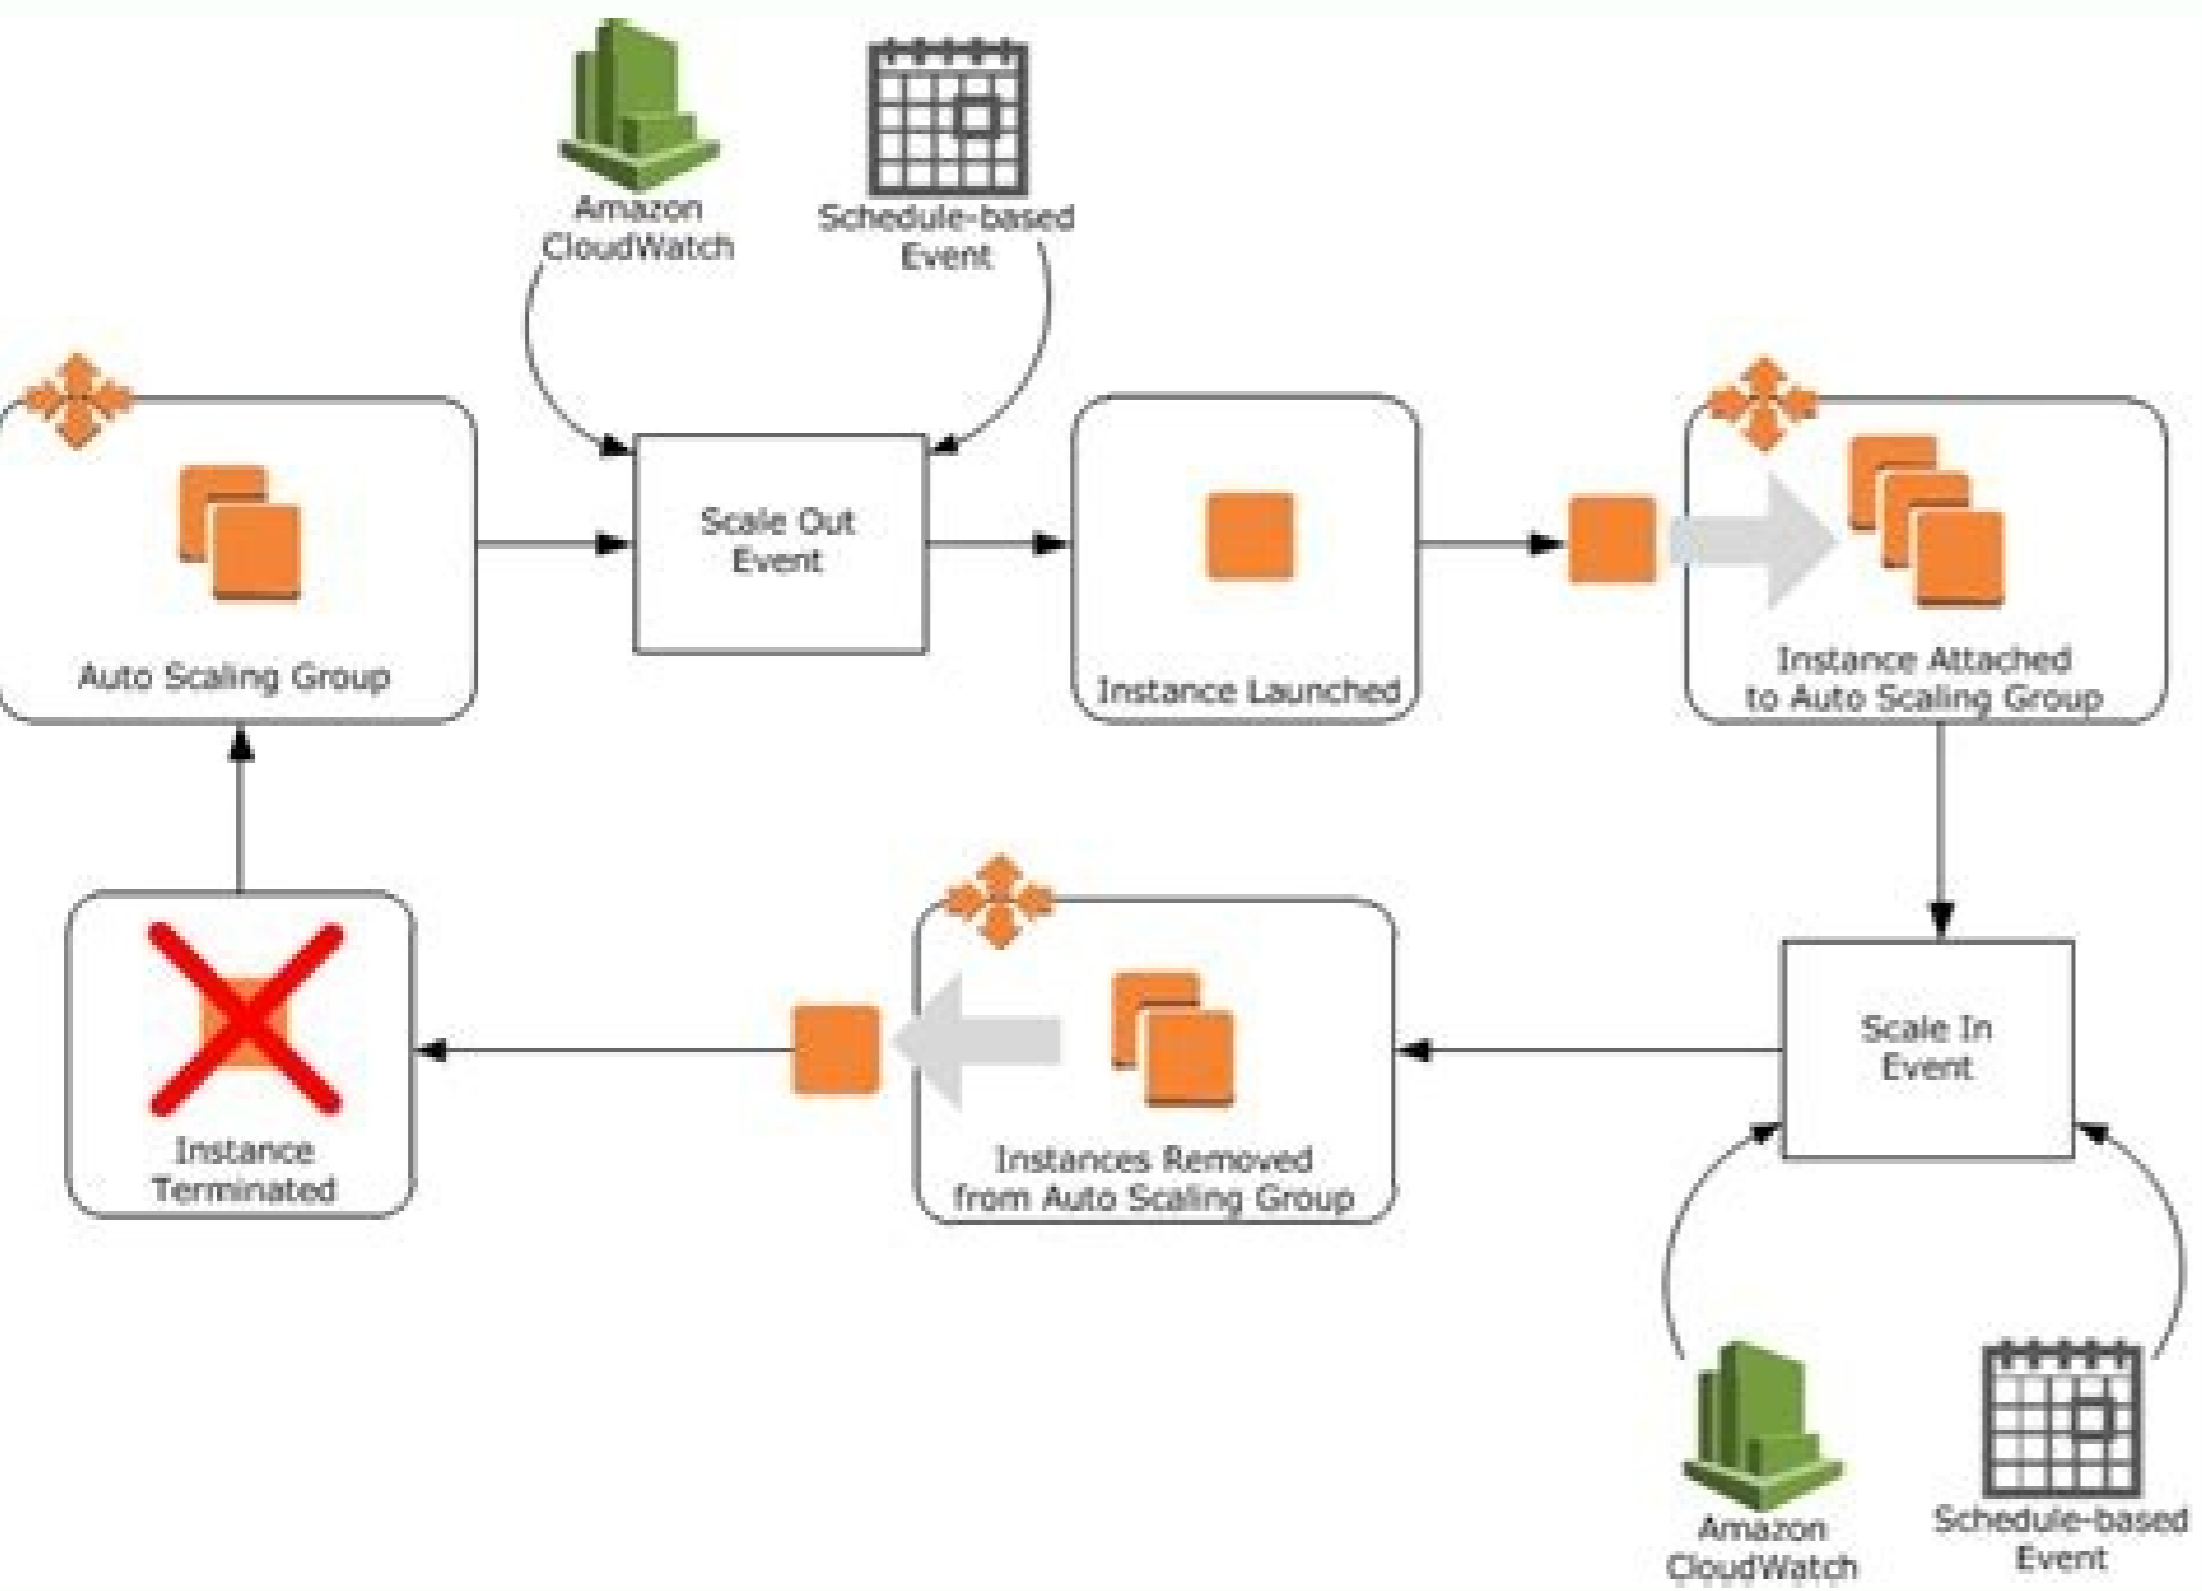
Amazon CloudWatch

Schedule-based Event

Auto Scaling Group

Scale Out Event

Instance Launched

Instance Attached to Auto Scaling Group

Scale In Event

Instances Removed from Auto Scaling Group

Instance Terminated

Amazon CloudWatch

Schedule-based Event